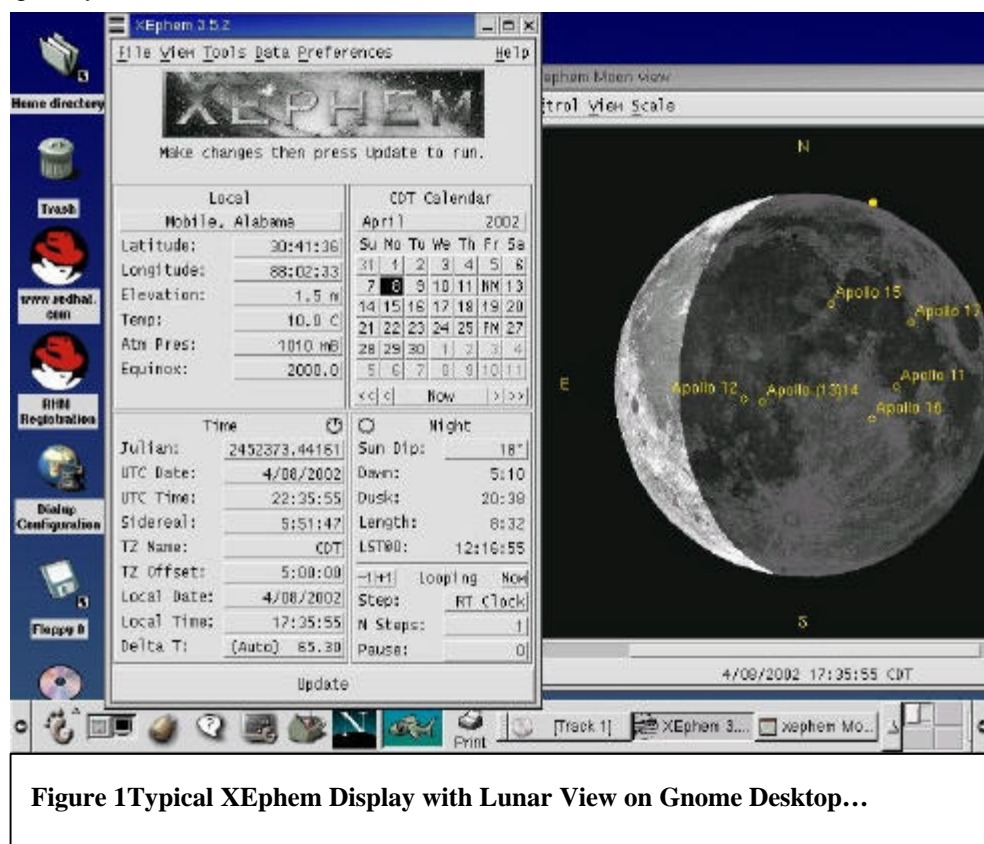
Home directory

Trash

www.redhat.com

RHN Registration

Dialup Configuration

Floppy 0

XEphem 3.5.2

File View Tools Data Preferences Help

XEPHEM

Make changes then press Update to run.

Local

Mobile, Alabama

| Latitude: | 30:41:36 |
|---|---|
| Longitude: | 88:02:33 |
| Elevation: | 1.5 m |
| Temp: | 10.0 C |
| Atm Pres: | 1010 mB |
| Equinox: | 2000.0 |

CDT Calendar

April 2002

| Su | Mo | Tu | We | Th | Fr | Sa |
|---|---|---|---|---|---|---|
| 31 | 1 | 2 | 3 | 4 | 5 | 6 |
| 7 | 8 | 9 | 10 | 11 | NM | 13 |
| 14 | 15 | 16 | 17 | 18 | 19 | 20 |
| 21 | 22 | 23 | 24 | 25 | FM | 27 |
| 28 | 29 | 30 | 1 | 2 | 3 | 4 |
| 5 | 6 | 7 | 8 | 9 | 10 | 11 |

<< < Now > >>

Time

| Julian: | 2452373.44161 |
|---|---|
| UTC Date: | 4/08/2002 |
| UTC Time: | 22:35:55 |
| Sidereal: | 5:51:47 |
| TZ Name: | CDT |
| TZ Offset: | 5:00:00 |
| Local Date: | 4/08/2002 |
| Local Time: | 17:35:55 |
| Delta T: | (Auto) 65.30 |

Night

| Sun Dip: | 18° |
|---|---|
| Dawn: | 5:10 |
| Dusk: | 20:38 |
| Length: | 8:32 |
| LST@0: | 12:16:55 |

-1 +1 Looping Now

| Step: | RT Clock |
|---|---|
| N Steps: | 1 |
| Pause: | 0 |

Update

ephem Moon view

trol View Scale

N

Apollo 15

Apollo 17

E

Apollo 12

Apollo (13)14

Apollo 11

Apollo 16

S

4/08/2002 17:35:55 CDT

Print

[Track 1]

XEphem 3...

xephem Mo...

Figure 1Typical XEphem Display with Lunar View on Gnome Desktop…